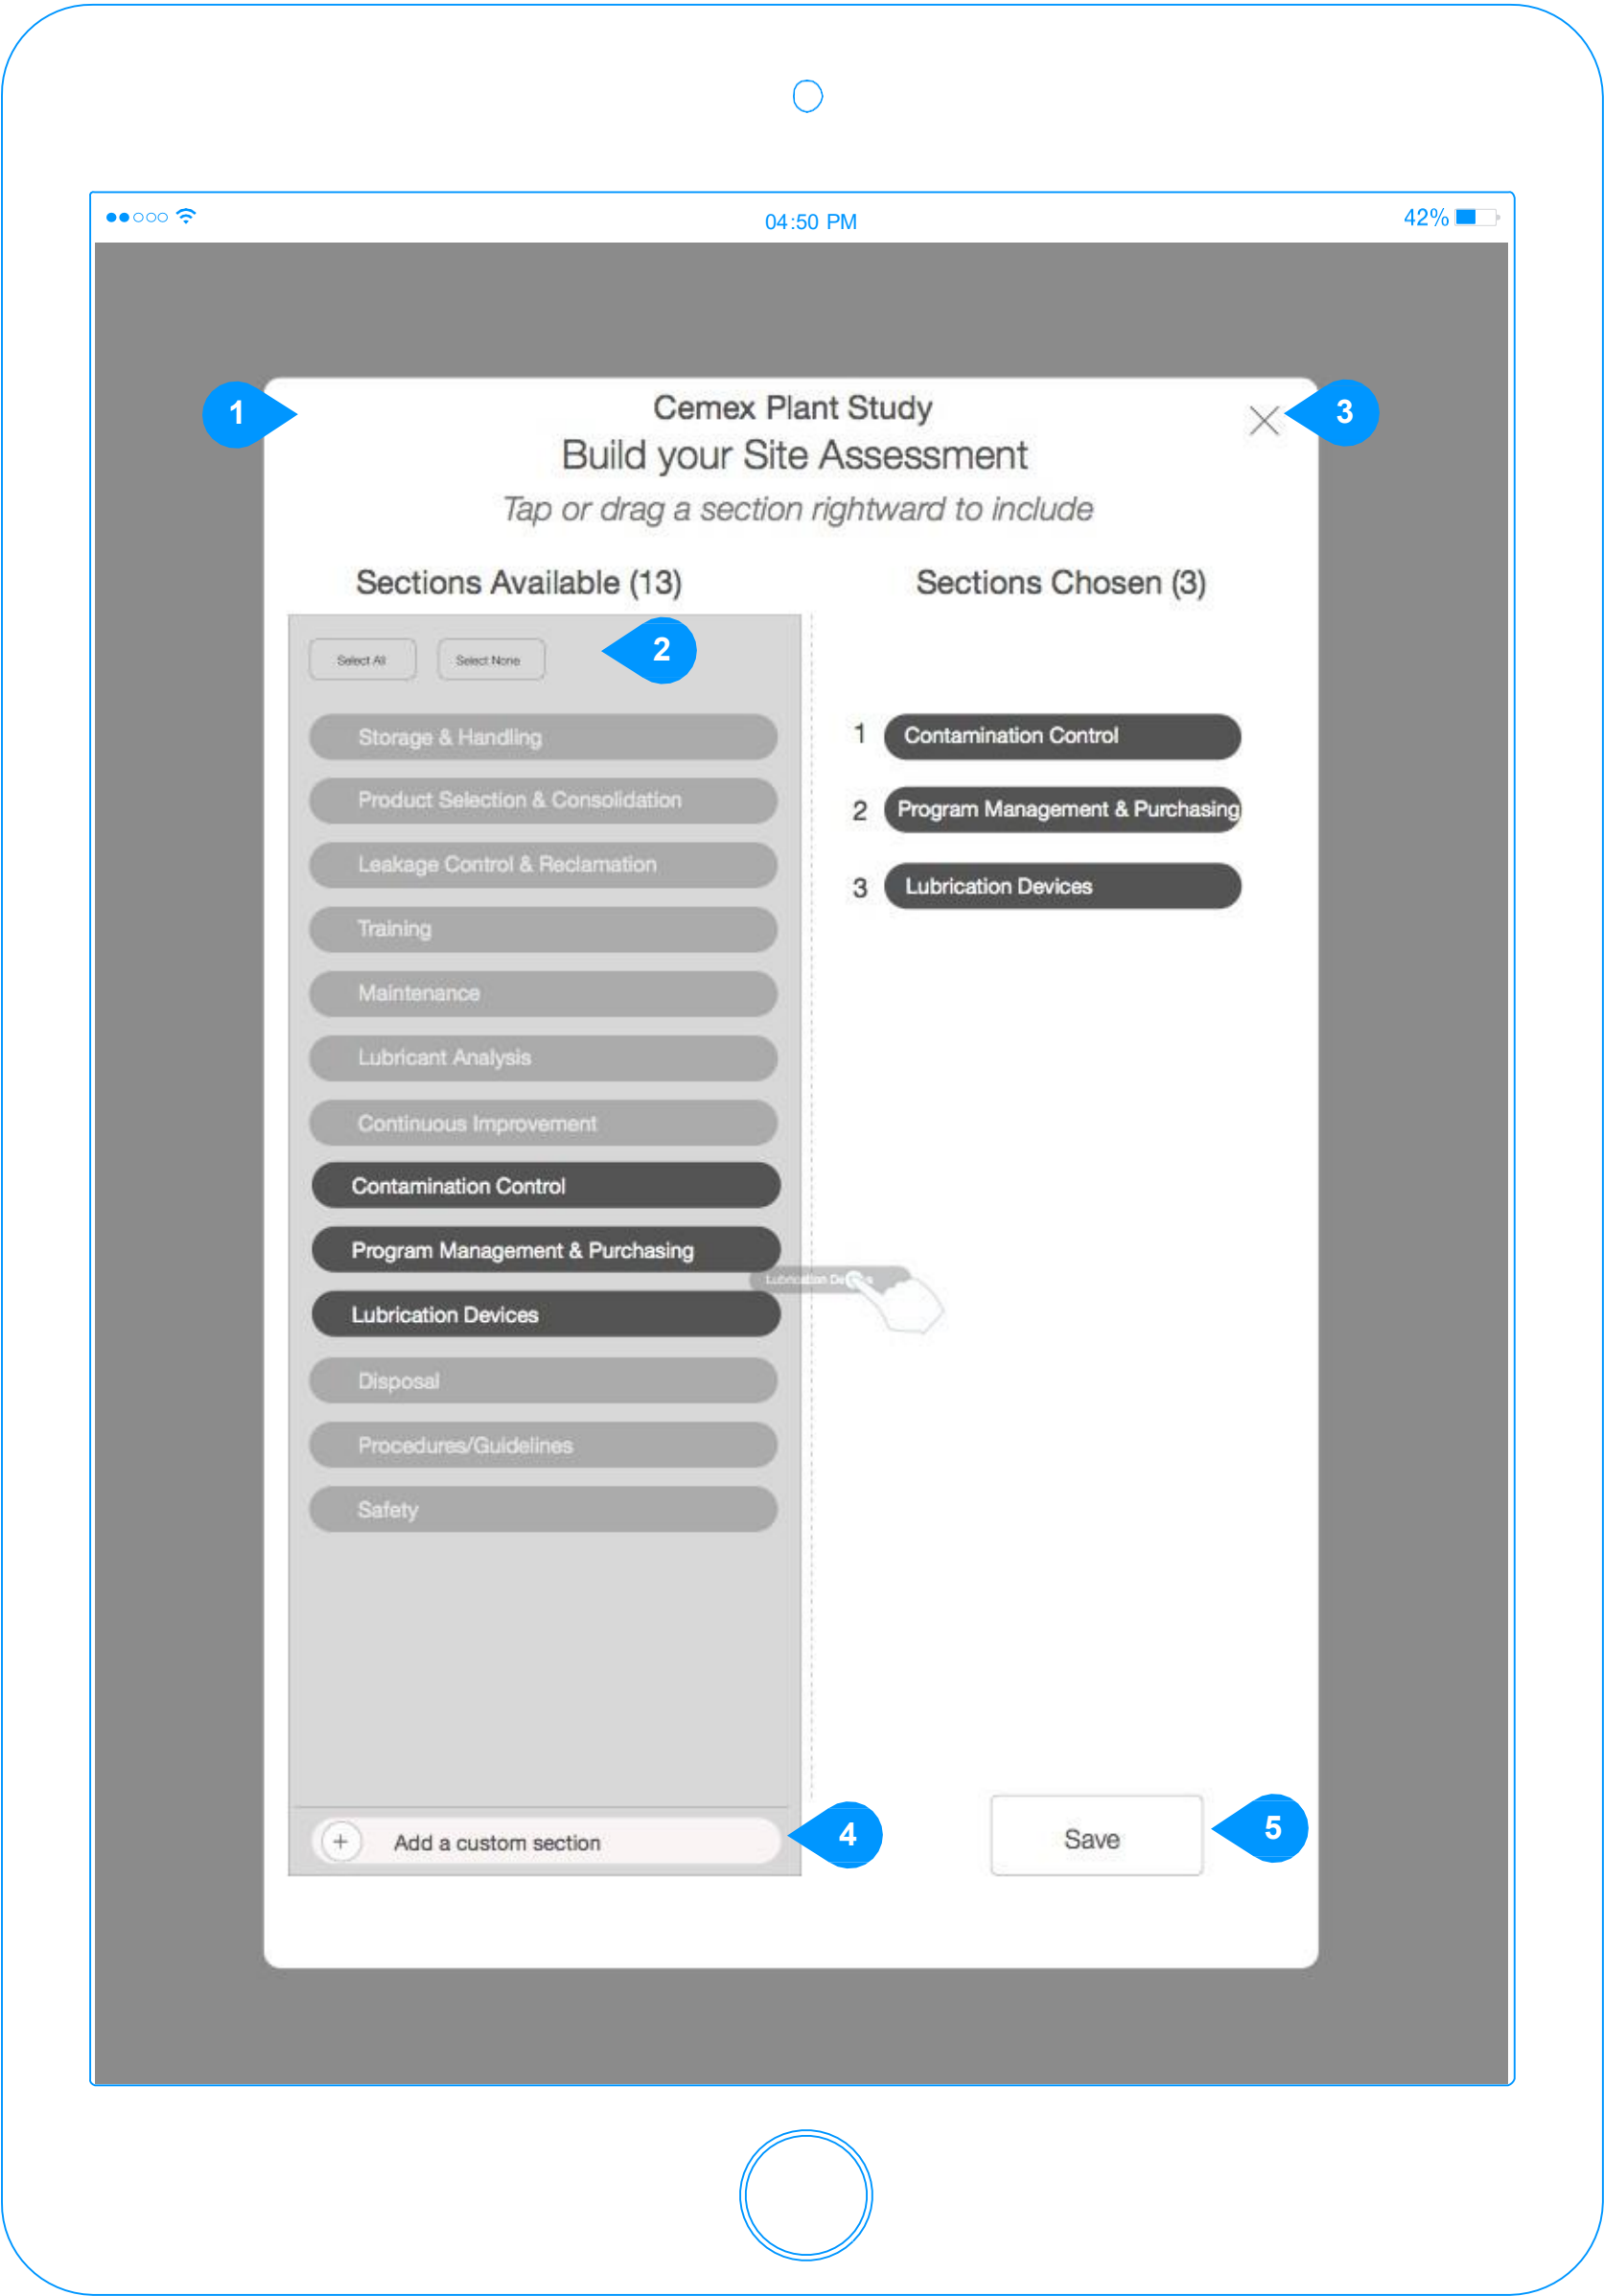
04:50 PM
42%

1

Cemex Plant Study
Build your Site Assessment
Tap or drag a section rightward to include

3

Sections Available (13)

Sections Chosen (3)

Select All
Select None

2

Storage & Handling
Product Selection & Consolidation
Leakage Control & Reclamation
Training
Maintenance
Lubricant Analysis
Continuous Improvement
Contamination Control
Program Management & Purchasing
Lubrication Devices
Disposal
Procedures/Guidelines
Safety

1 Contamination Control
2 Program Management & Purchasing
3 Lubrication Devices

Lubrication Devices

+ Add a custom section

4

Save

5